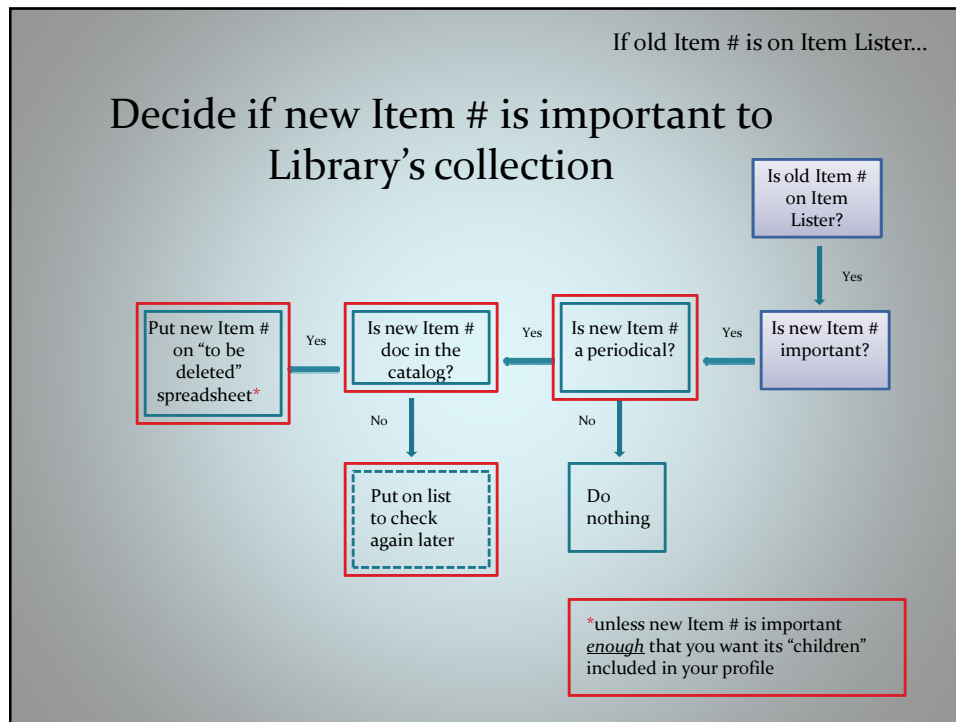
If old Item # is on Item Lister…

Decide if new Item # is important to Library's collection

Is old Item # on Item Lister?

Yes

Is new Item # important?

Yes

Is new Item # a periodical?

Yes

Is new Item # doc in the catalog?

Yes

Put new Item # on "to be deleted" spreadsheet*

No

Put on list to check again later

No

Do nothing

*unless new Item # is important *enough* that you want its "children" included in your profile